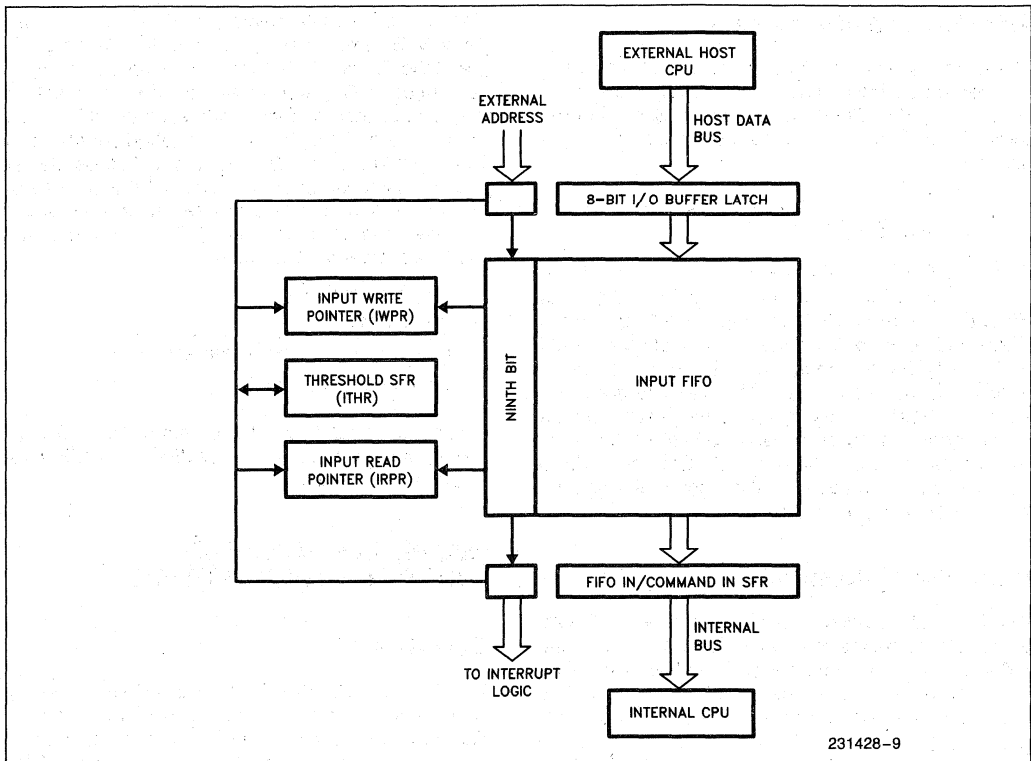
EXTERNAL HOST CPU

EXTERNAL ADDRESS

HOST DATA BUS

8-BIT I/O BUFFER LATCH

INPUT WRITE POINTER (IWPR)

THRESHOLD SFR (ITHR)

INPUT READ POINTER (IRPR)

NINTH BIT

INPUT FIFO

FIFO IN/COMMAND IN SFR

INTERNAL BUS

TO INTERRUPT LOGIC

INTERNAL CPU

231428-9